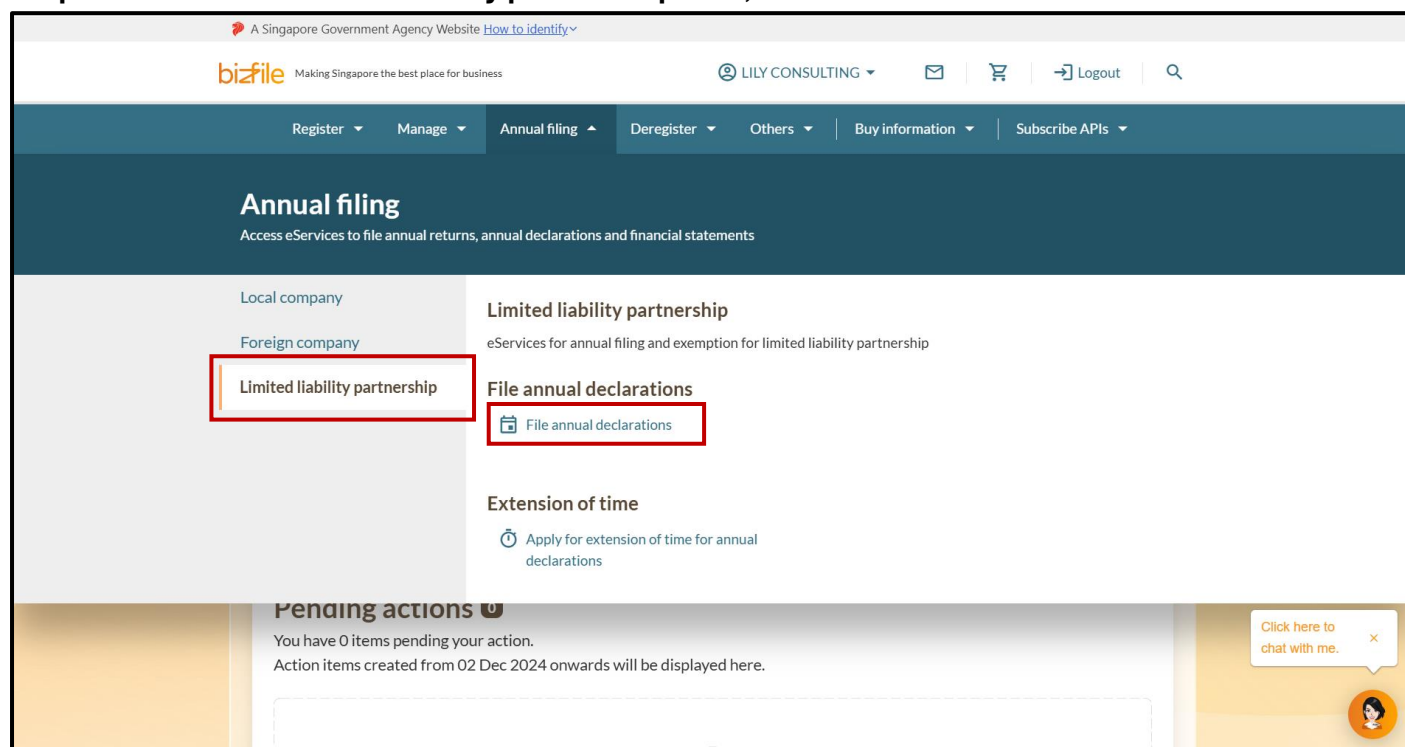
A Singapore Government Agency Website How to identify

bizfile Making Singapore the best place for business

LILY CONSULTING

Logout

Register Manage Annual filing Deregister Others Buy information Subscribe APIs

Annual filing

Access eServices to file annual returns, annual declarations and financial statements

Local company

Foreign company

Limited liability partnership

Limited liability partnership

eServices for annual filing and exemption for limited liability partnership

File annual declarations

File annual declarations

Extension of time

Apply for extension of time for annual declarations

Pending actions 0

You have 0 items pending your action.

Action items created from 02 Dec 2024 onwards will be displayed here.

Click here to chat with me.